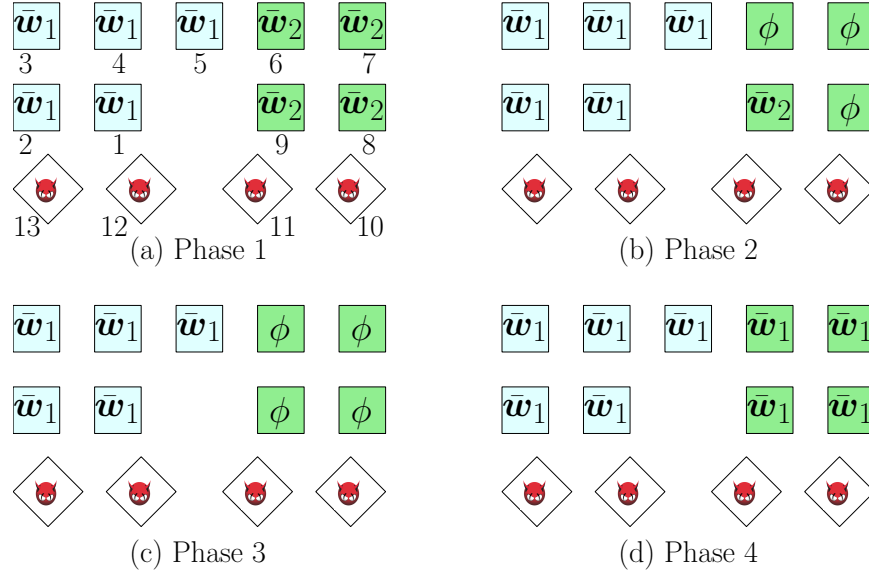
$\bar{\boldsymbol{w}}_1$ $\bar{\boldsymbol{w}}_1$ $\bar{\boldsymbol{w}}_1$ $\bar{\boldsymbol{w}}_2$ $\bar{\boldsymbol{w}}_2$
3 4 5 6 7
$\bar{\boldsymbol{w}}_1$ $\bar{\boldsymbol{w}}_1$ $\bar{\boldsymbol{w}}_2$ $\bar{\boldsymbol{w}}_2$
2 1 9 8
13 12 11 10
(a) Phase 1

$\bar{\boldsymbol{w}}_1$ $\bar{\boldsymbol{w}}_1$ $\bar{\boldsymbol{w}}_1$ $\phi$ $\phi$
$\bar{\boldsymbol{w}}_1$ $\bar{\boldsymbol{w}}_1$ $\bar{\boldsymbol{w}}_2$ $\phi$
(b) Phase 2

$\bar{\boldsymbol{w}}_1$ $\bar{\boldsymbol{w}}_1$ $\bar{\boldsymbol{w}}_1$ $\phi$ $\phi$
$\bar{\boldsymbol{w}}_1$ $\bar{\boldsymbol{w}}_1$ $\phi$ $\phi$
(c) Phase 3

$\bar{\boldsymbol{w}}_1$ $\bar{\boldsymbol{w}}_1$ $\bar{\boldsymbol{w}}_1$ $\bar{\boldsymbol{w}}_1$ $\bar{\boldsymbol{w}}_1$
$\bar{\boldsymbol{w}}_1$ $\bar{\boldsymbol{w}}_1$ $\bar{\boldsymbol{w}}_1$ $\bar{\boldsymbol{w}}_1$
(d) Phase 4